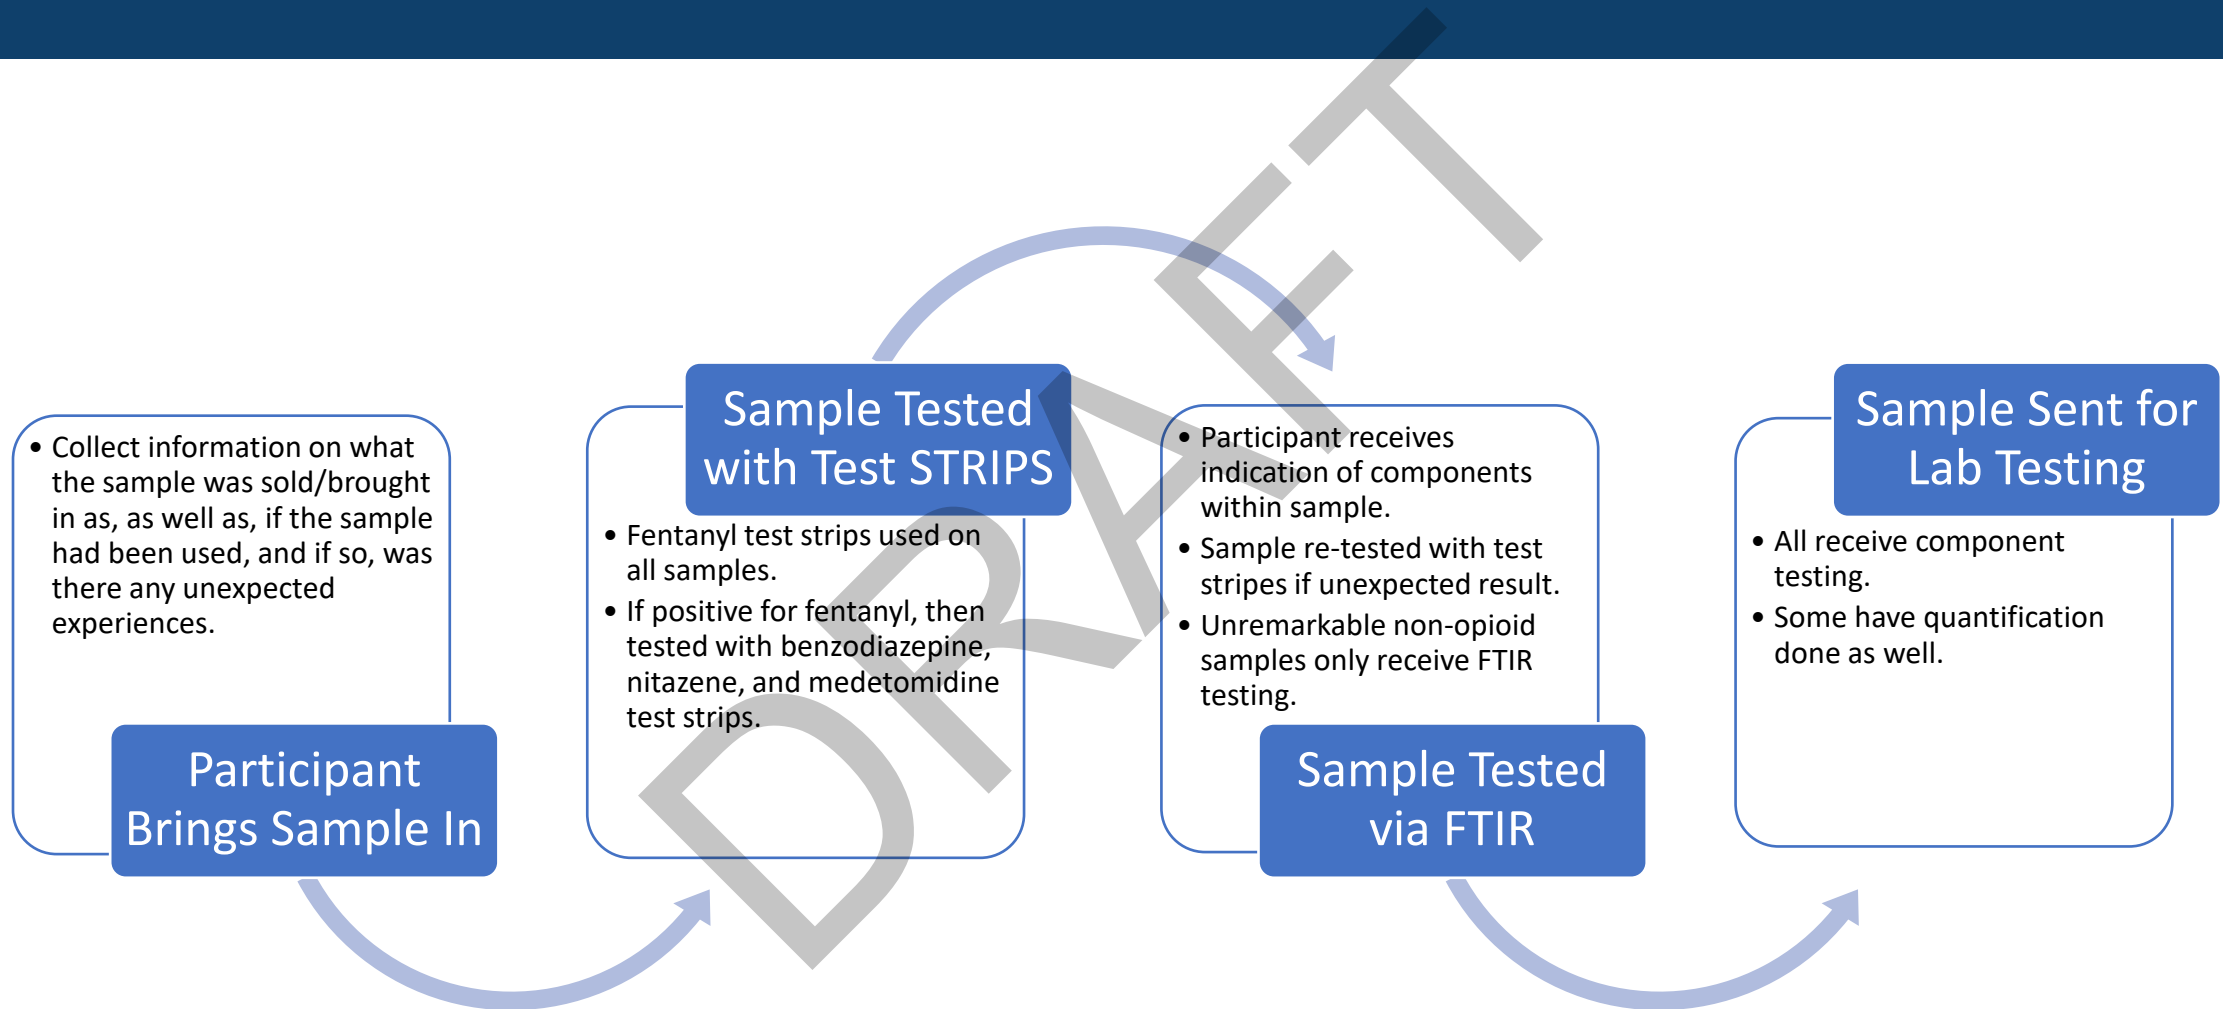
DRAFT

- Collect information on what the sample was sold/brought in as, as well as, if the sample had been used, and if so, was there any unexpected experiences.

Participant Brings Sample In

Sample Tested with Test STRIPS

- Fentanyl test strips used on all samples.
- If positive for fentanyl, then tested with benzodiazepine, nitazene, and medetomidine test strips.

- Participant receives indication of components within sample.
- Sample re-tested with test stripes if unexpected result.
- Unremarkable non-opioid samples only receive FTIR testing.

Sample Tested via FTIR

Sample Sent for Lab Testing

- All receive component testing.
- Some have quantification done as well.